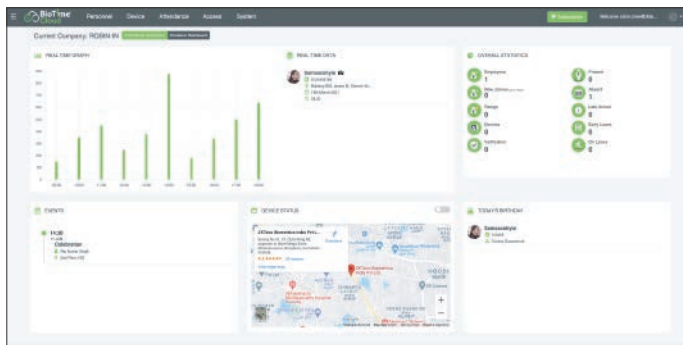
BioTime Cloud Personnel Device Attendance Access System

Welcome robin (nnoft@a...

Current Company: ROBIN IN

REAL TIME GRAPH

REAL TIME DATA

Samsonstyle

OVERALL STATISTICS

Employee
1

New Joiners
0

Resign
0

Devices
0

Notification
0

Present
0

Absent
1

Late Arrival
0

Early Leave
0

On Leave
0

EVENTS

11:30

Celebration

DEVICE STATUS

TODAY'S BIRTHDAY

Samsonstyle